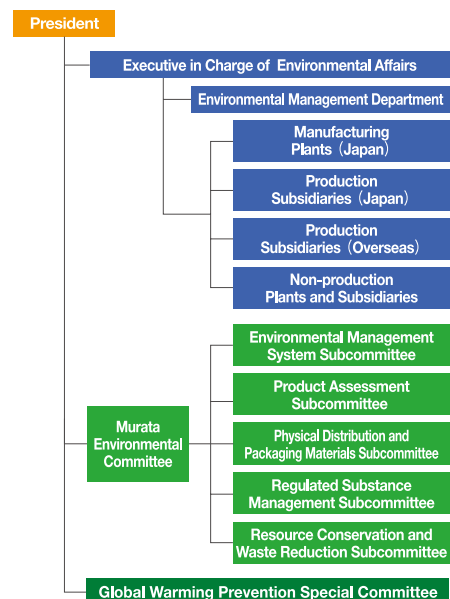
President

Executive in Charge of Environmental Affairs

Environmental Management Department

Manufacturing Plants (Japan)

Production Subsidiaries (Japan)

Production Subsidiaries (Overseas)

Non-production Plants and Subsidiaries

Murata Environmental Committee

Environmental Management System Subcommittee

Product Assessment Subcommittee

Physical Distribution and Packaging Materials Subcommittee

Regulated Substance Management Subcommittee

Resource Conservation and Waste Reduction Subcommittee

Global Warming Prevention Special Committee